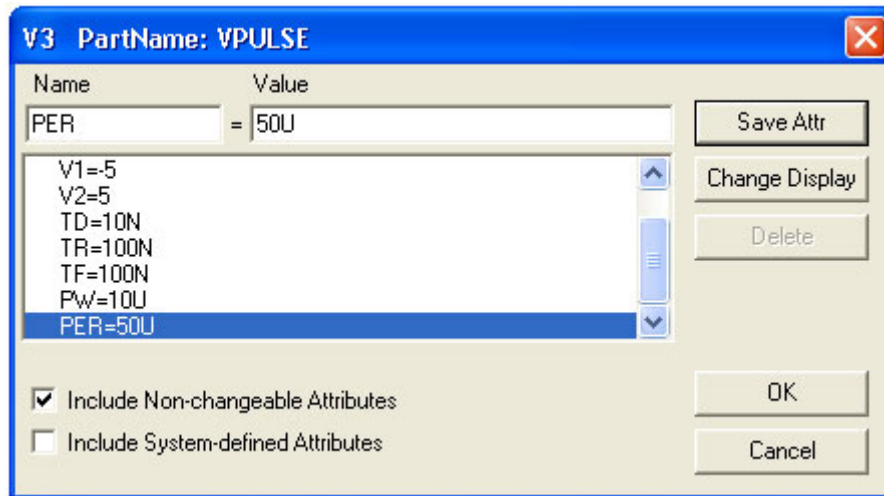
V3 PartName: VPULSE

Name Value

PER = 50U

V1=-5
V2=5
TD=10N
TR=100N
TF=100N
PW=10U
PER=50U

Save Attr

Change Display

Delete

Include Non-changeable Attributes

Include System-defined Attributes

OK

Cancel